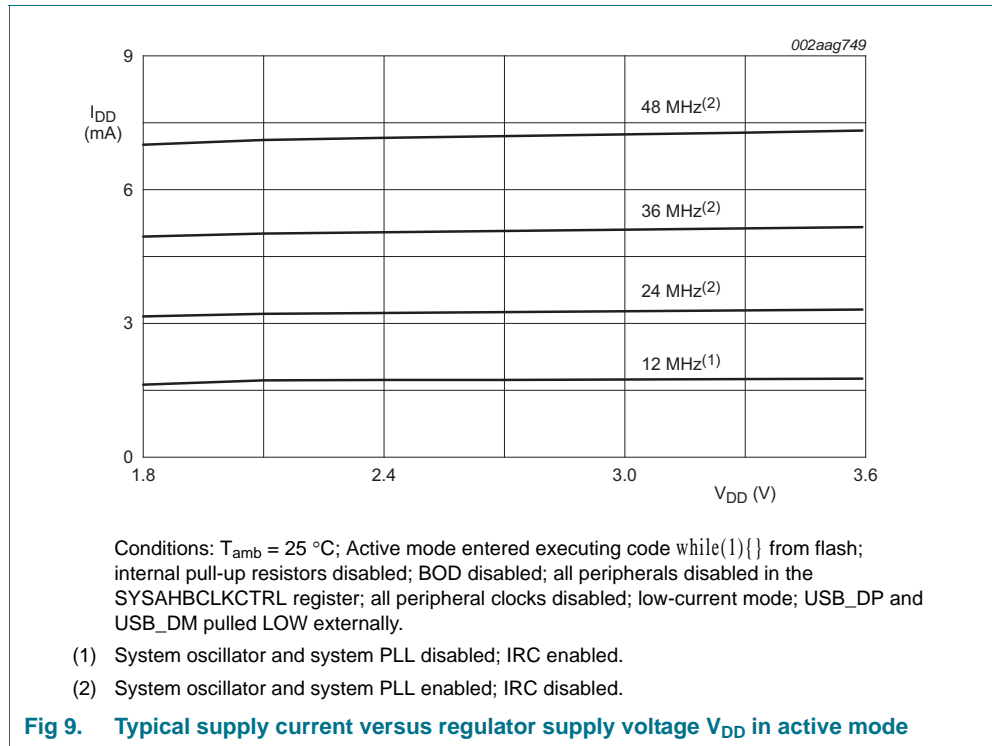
002aag749

9

$I_{DD}$
(mA)

48 MHz$^{(2)}$

6

36 MHz$^{(2)}$

24 MHz$^{(2)}$

3

12 MHz$^{(1)}$

0

1.8

2.4

3.0

3.6

$V_{DD}$ (V)

Conditions: $T_{amb}$ = 25 °C; Active mode entered executing code while(1){} from flash; internal pull-up resistors disabled; BOD disabled; all peripherals disabled in the SYSAHBCLKCTRL register; all peripheral clocks disabled; low-current mode; USB_DP and USB_DM pulled LOW externally.

(1) System oscillator and system PLL disabled; IRC enabled.

(2) System oscillator and system PLL enabled; IRC disabled.

Fig 9. Typical supply current versus regulator supply voltage $V_{DD}$ in active mode